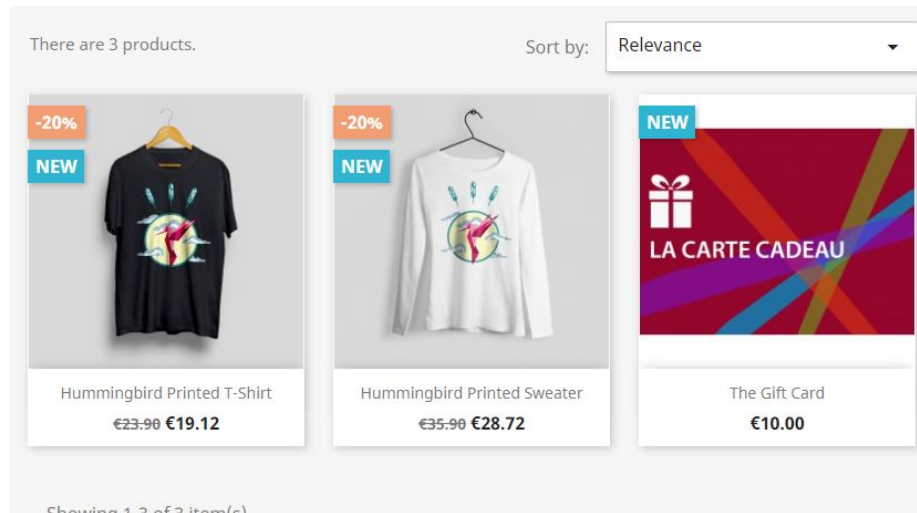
There are 3 products.

Sort by: Relevance

-20%
NEW

Hummingbird Printed T-Shirt
~~€23.90~~ €19.12

-20%
NEW

Hummingbird Printed Sweater
~~€35.90~~ €28.72

NEW

LA CARTE CADEAU

The Gift Card
€10.00

Showing 1-3 of 3 item(s)